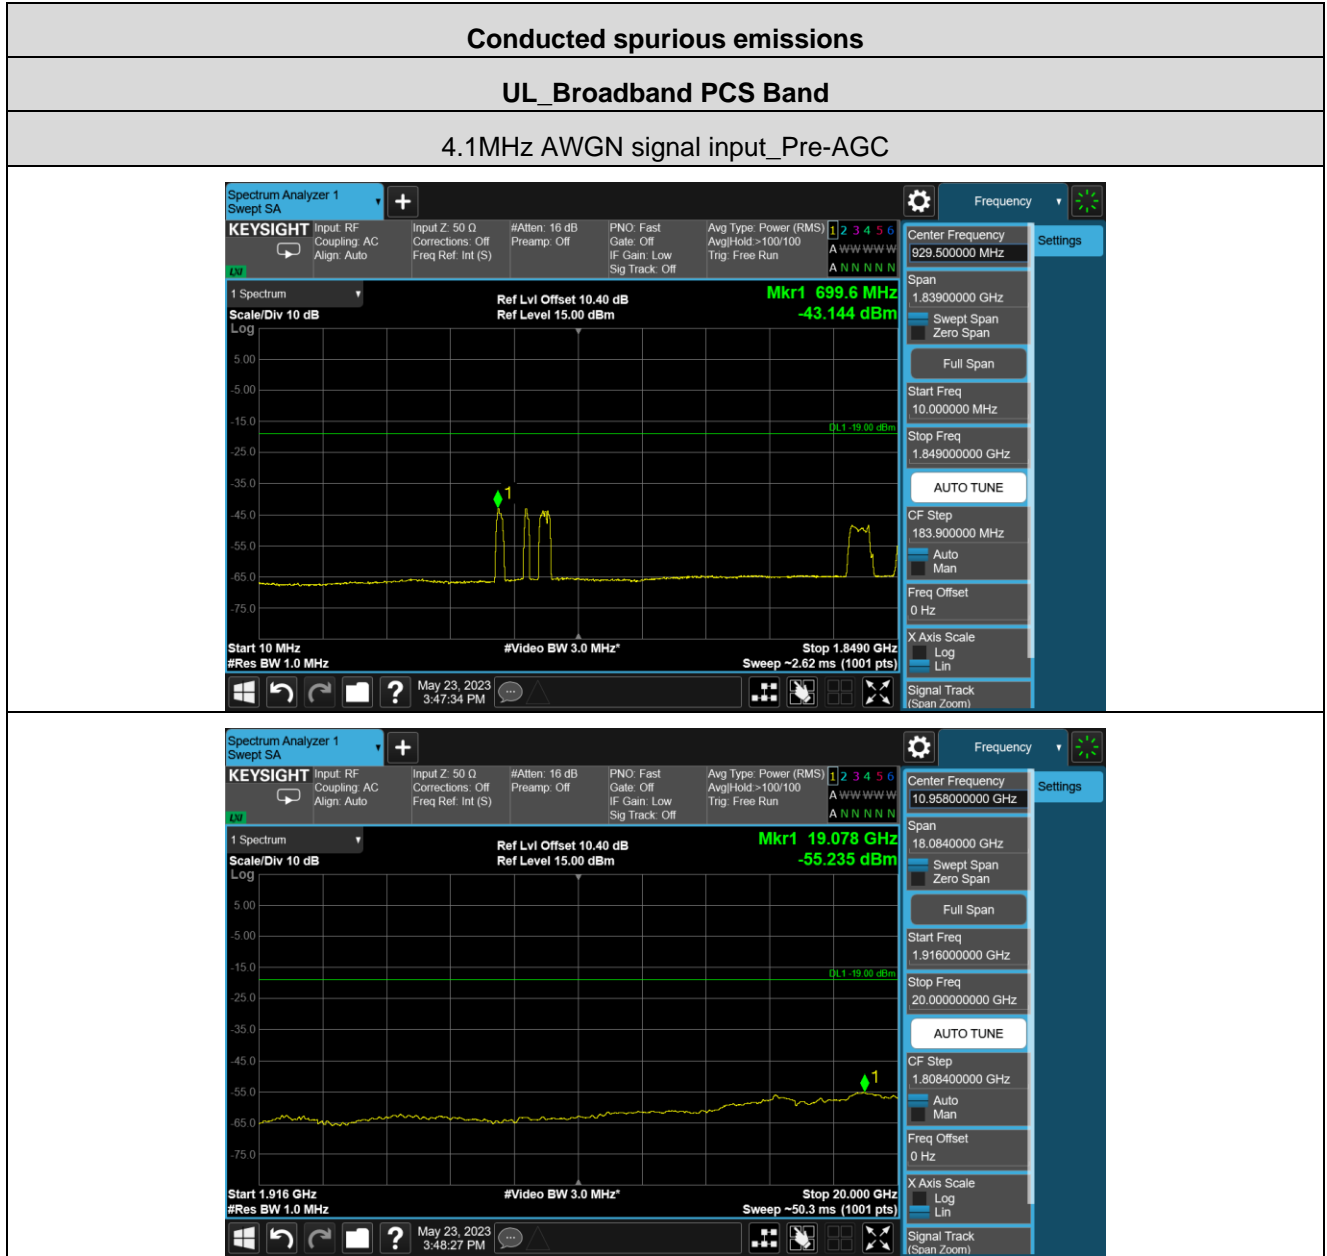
Conducted spurious emissions

UL_Broadband PCS Band

4.1MHz AWGN signal input_Pre-AGC

Spectrum Analyzer 1
Swept SA
KEYSIGHT Input: RF Coupling: AC Align: Auto
Input Z: 50 Ω Corrections: Off Freq Ref: Int (S)
#Atten: 16 dB Preamp: Off
PNO: Fast Gate: Off IF Gain: Low Sig Track: Off
Avg Type: Power (RMS) Avg|Hold:>100/100 Trig: Free Run
1 2 3 4 5 6
A WWWWW
A N N N N N
Frequency
Settings
1 Spectrum
Scale/Div 10 dB
Log
Ref Lvl Offset 10.40 dB
Ref Level 15.00 dBm
Mkr1 699.6 MHz
-43.144 dBm
5.00
-5.00
-15.0
-25.0
-35.0
-45.0
-55.0
-65.0
-75.0
DL1 -19.00 dBm
1
Start 10 MHz
#Res BW 1.0 MHz
#Video BW 3.0 MHz*
Stop 1.8490 GHz
Sweep ~2.62 ms (1001 pts)
May 23, 2023
3:47:34 PM
Center Frequency
929.500000 MHz
Span
1.83900000 GHz
Swept Span
Zero Span
Full Span
Start Freq
10.000000 MHz
Stop Freq
1.849000000 GHz
AUTO TUNE
CF Step
183.900000 MHz
Auto
Man
Freq Offset
0 Hz
X Axis Scale
Log
Lin
Signal Track
(Span Zoom)

Spectrum Analyzer 1
Swept SA
KEYSIGHT Input: RF Coupling: AC Align: Auto
Input Z: 50 Ω Corrections: Off Freq Ref: Int (S)
#Atten: 16 dB Preamp: Off
PNO: Fast Gate: Off IF Gain: Low Sig Track: Off
Avg Type: Power (RMS) Avg|Hold:>100/100 Trig: Free Run
1 2 3 4 5 6
A WWWWW
A N N N N N
Frequency
Settings
1 Spectrum
Scale/Div 10 dB
Log
Ref Lvl Offset 10.40 dB
Ref Level 15.00 dBm
Mkr1 19.078 GHz
-55.235 dBm
5.00
-5.00
-15.0
-25.0
-35.0
-45.0
-55.0
-65.0
-75.0
DL1 -19.00 dBm
1
Start 1.916 GHz
#Res BW 1.0 MHz
#Video BW 3.0 MHz*
Stop 20.000 GHz
Sweep ~50.3 ms (1001 pts)
May 23, 2023
3:48:27 PM
Center Frequency
10.958000000 GHz
Span
18.0840000 GHz
Swept Span
Zero Span
Full Span
Start Freq
1.916000000 GHz
Stop Freq
20.000000000 GHz
AUTO TUNE
CF Step
1.808400000 GHz
Auto
Man
Freq Offset
0 Hz
X Axis Scale
Log
Lin
Signal Track
(Span Zoom)